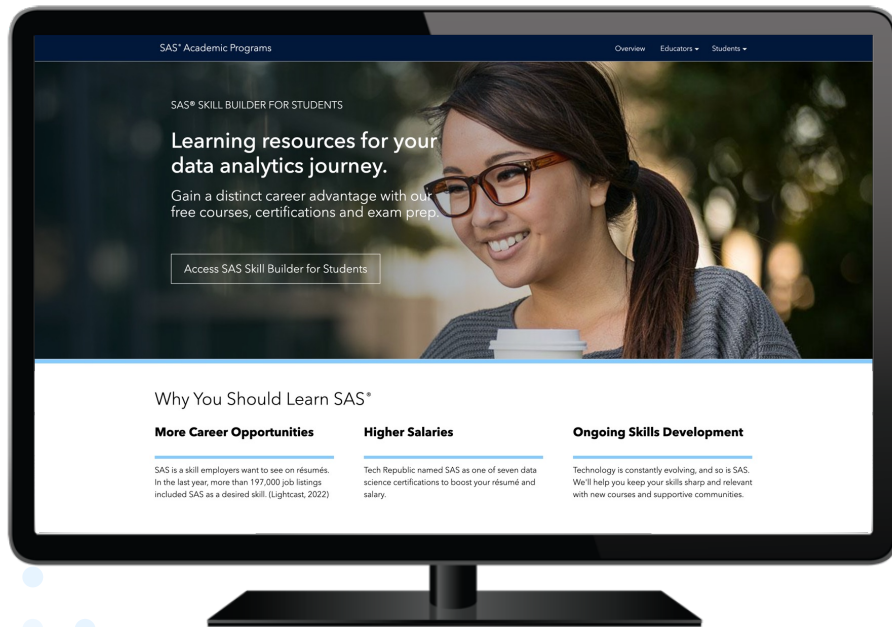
SAS® Academic Programs

Overview Educators ▾ Students ▾

SAS® SKILL BUILDER FOR STUDENTS

Learning resources for your data analytics journey.

Gain a distinct career advantage with our free courses, certifications and exam prep.

Access SAS Skill Builder for Students

Why You Should Learn SAS®

More Career Opportunities

SAS is a skill employers want to see on résumés. In the last year, more than 197,000 job listings included SAS as a desired skill. (Lightcast, 2022)

Higher Salaries

Tech Republic named SAS as one of seven data science certifications to boost your résumé and salary.

Ongoing Skills Development

Technology is constantly evolving, and so is SAS. We'll help you keep your skills sharp and relevant with new courses and supportive communities.